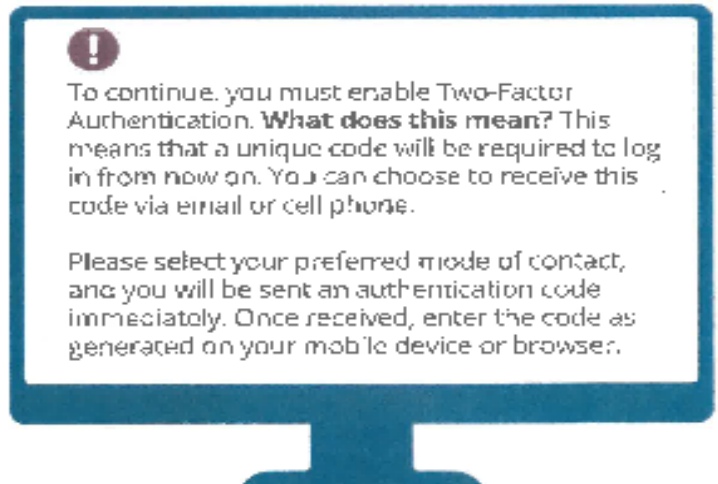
!

To continue, you must enable Two-Factor Authentication. **What does this mean?** This means that a unique code will be required to log in from now on. You can choose to receive this code via email or cell phone.

Please select your preferred mode of contact, and you will be sent an authentication code immediately. Once received, enter the code as generated on your mobile device or browser.